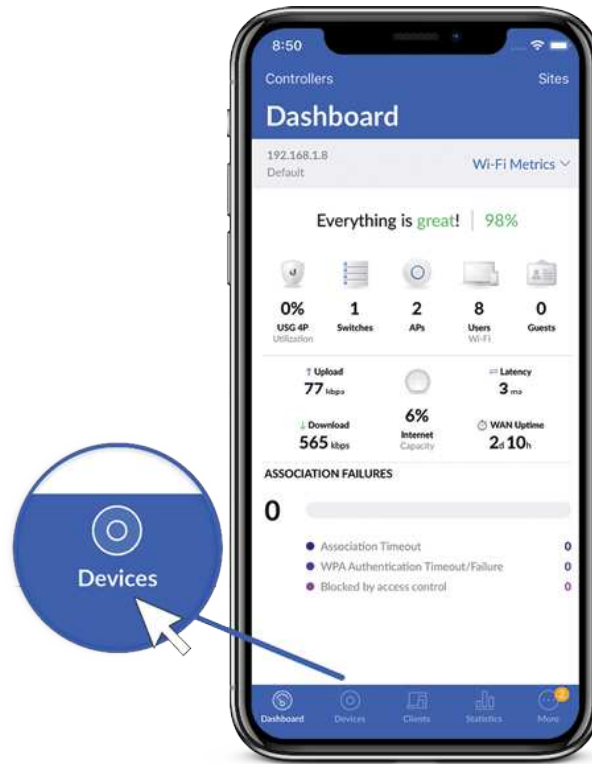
8:50

Controllers

Sites

Dashboard

192.168.1.8
Default

Wi-Fi Metrics

Everything is great! | 98%

0%
USG 4P
Utilization

1
Switches

2
APs

8
Users
Wi-Fi

0
Guests

↑ Upload
77 kbps

⇌ Latency
3 ms

↓ Download
565 kbps

6%
Internet
Capacity

WAN Uptime
2d 10h

ASSOCIATION FAILURES

0

Association Timeout 0
WPA Authentication Timeout/Failure 0
Blocked by access control 0

Dashboard
Devices
Clients
Statistics
More

2

Devices